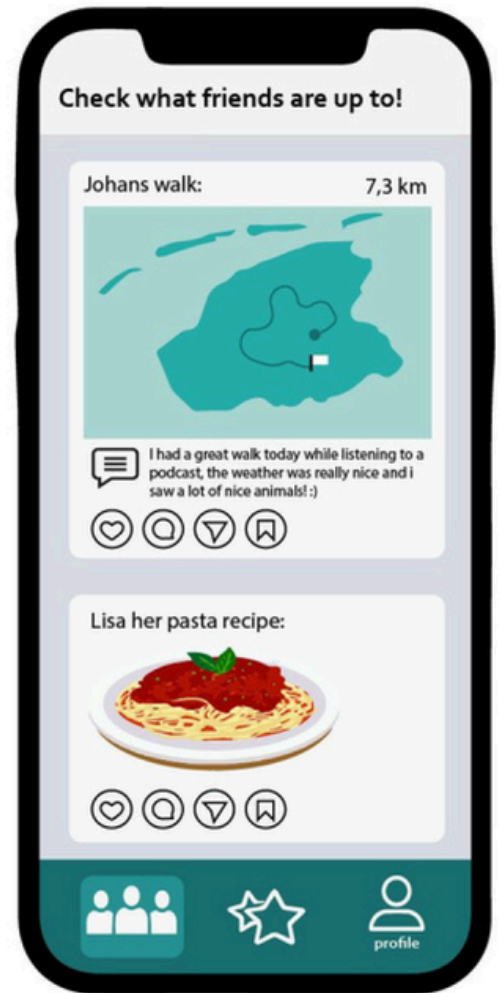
Check what friends are up to!

Johans walk: 7,3 km

I had a great walk today while listening to a podcast, the weather was really nice and i saw a lot of nice animals! :)

Lisa her pasta recipe:

profile